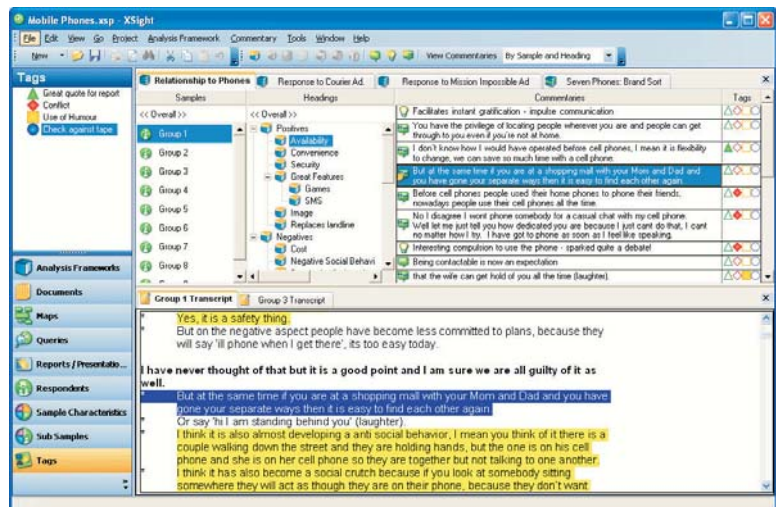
Mobile Phones.xsp - XSight

File Edit View Go Project Analysis Framework Commentary Tools Window Help

New View Commentaries By Sample and Heading

Tags

Great quote for report
Conflict
Use of Humour
Check against tape

Relationship to Phones | Response to Courier Ad. | Response to Mission Impossible Ad | Seven Phones: Brand Sort

| Samples | Headings | Commentaries | Tags |
|---|---|---|---|
| << Overall >> | << Overall >> | Facilitates instant gratification - impulse communication | |
| Group 1 | Positives | You have the privilege of locating people wherever you are and people can get through to you even if you're not at home. | |
| Group 2 | Availability | I don't know how I would have operated before cell phones, I mean it is flexibility to change, we can save so much time with a cell phone. | |
| Group 3 | Convenience | But at the same time if you are at a shopping mall with your Mom and Dad and you have gone your separate ways then it is easy to find each other again. | |
| Group 4 | Security | Before cell phones people used their home phones to phone their friends, nowadays people use their cell phones all the time. | |
| Group 5 | Great Features | No I disagree I wont phone somebody for a casual chat with my cell phone. Well let me just tell you how dedicated you are because I just cant do that, I cant no matter how I try. I have got to phone as soon as I feel like speaking. | |
| Group 6 | Games | Interesting compulsion to use the phone - sparked quite a debate! | |
| Group 7 | SMS | Being contactable is now an expectation | |
| Group 8 | Image | that the wife can get hold of you all the time (laughter). | |
| | Replaces landline | | |
| | Negatives | | |
| | Cost | | |
| | Negative Social Behavi | | |

Analysis Frameworks
Documents
Maps
Queries
Reports / Presentatio...
Respondents
Sample Characteristics
Sub Samples
Tags

Group 1 Transcript | Group 3 Transcript

Yes, it is a safety thing.
But on the negative aspect people have become less committed to plans, because they will say 'ill phone when I get there', its too easy today.

I have never thought of that but it is a good point and I am sure we are all guilty of it as well.

But at the same time if you are at a shopping mall with your Mom and Dad and you have gone your separate ways then it is easy to find each other again.
Or say 'hi I am standing behind you' (laughter).
I think it is also almost developing a anti social behavior, I mean you think of it there is a couple walking down the street and they are holding hands, but the one is on his cell phone and she is on her cell phone so they are together but not talking to one another.
I think it has also become a social crutch because if you look at somebody sitting somewhere they will act as though they are on their phone, because they don't want